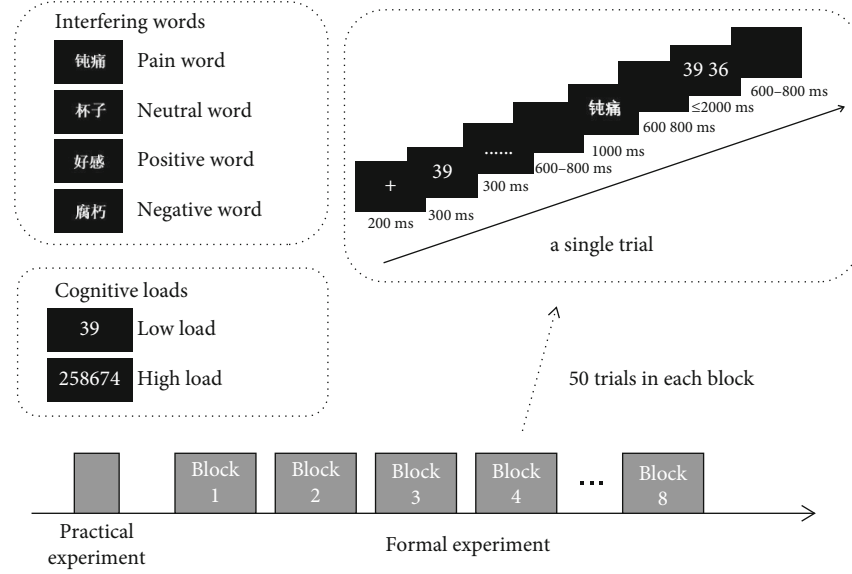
Interfering words

钝痛 Pain word

杯子 Neutral word

好感 Positive word

腐朽 Negative word

+ 200 ms

39 300 ms

...... 300 ms

600–800 ms

钝痛 1000 ms

600 800 ms

39 36 ≤2000 ms

600–800 ms

a single trial

Cognitive loads

39 Low load

258674 High load

50 trials in each block

Practical experiment

Block 1

Block 2

Block 3

Block 4

...

Block 8

Formal experiment